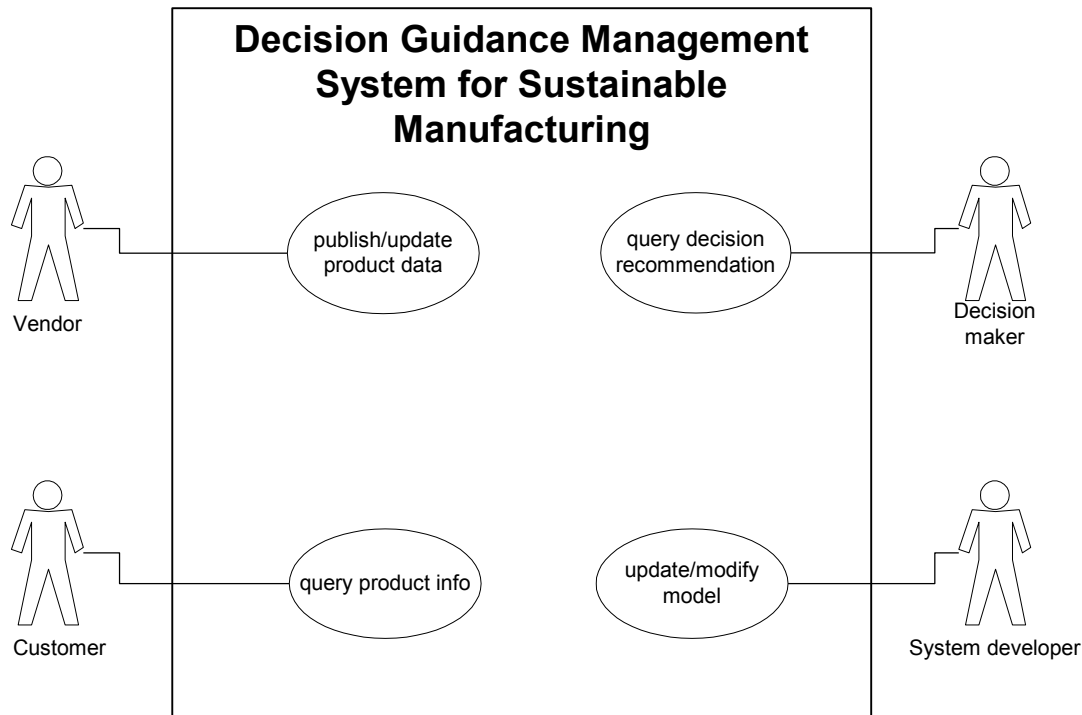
Decision Guidance Management System for Sustainable Manufacturing

Vendor

publish/update product data

query decision recommendation

Decision maker

Customer

query product info

update/modify model

System developer